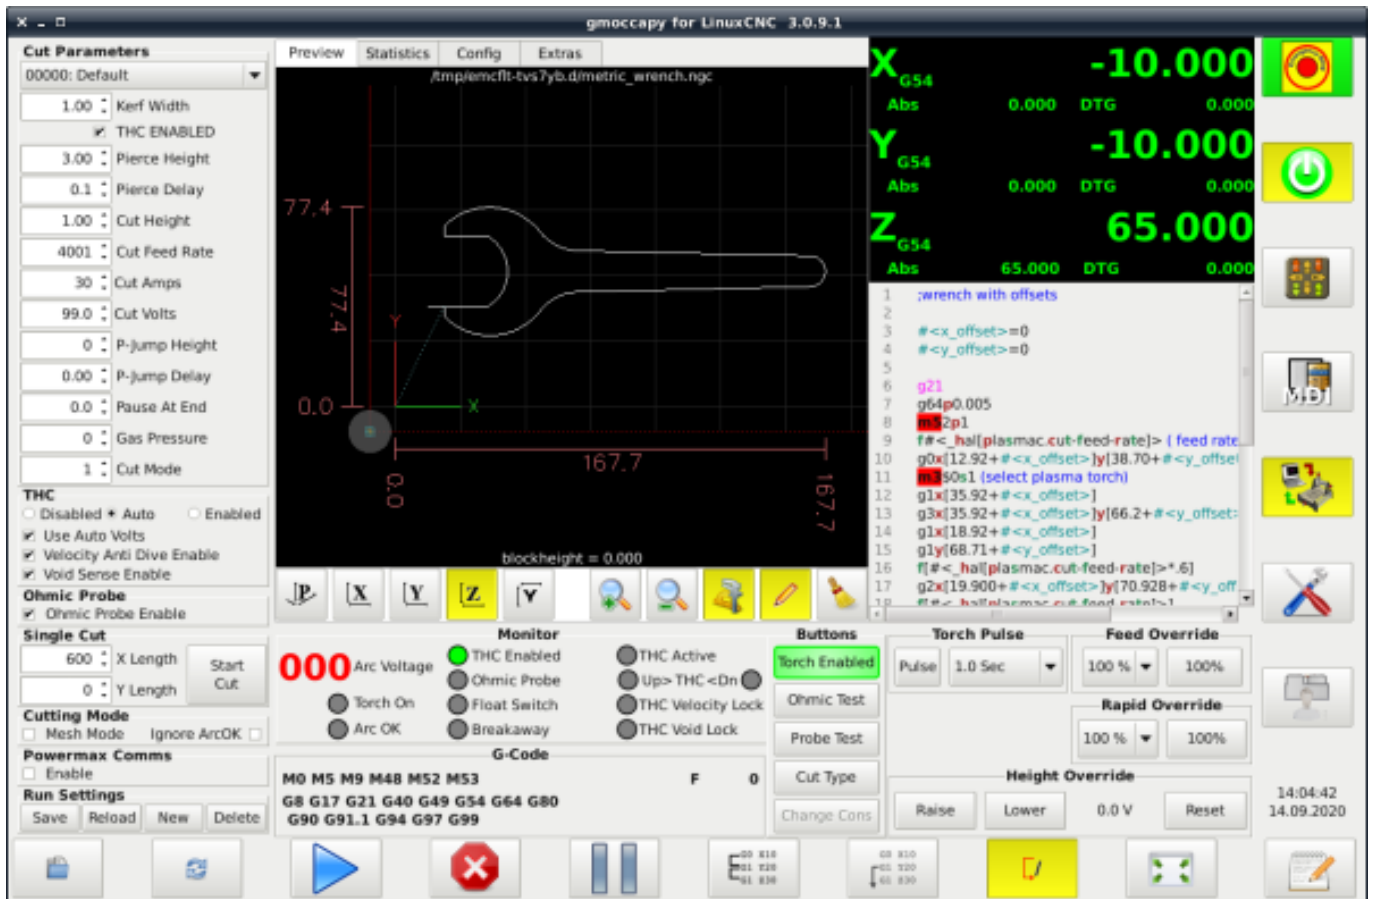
gmoccapy for LinuxCNC 3.0.9.1

Cut Parameters
00000: Default
1.00 Kerf Width
THC ENABLED
3.00 Pierce Height
0.1 Pierce Delay
1.00 Cut Height
4001 Cut Feed Rate
30 Cut Amps
99.0 Cut Volts
0 P-Jump Height
0.00 P-Jump Delay
0.0 Pause At End
0 Gas Pressure
1 Cut Mode
THC
Disabled Auto Enabled
Use Auto Volts
Velocity Anti Dive Enable
Void Sense Enable
Ohmic Probe
Ohmic Probe Enable
Single Cut
600 X Length
0 Y Length
Start Cut
Cutting Mode
Mesh Mode Ignore ArcOK
Powermax Comms
Enable
Run Settings
Save Reload New Delete

Preview Statistics Config Extras
/tmp/emcflt-tvs7yb.d/metric_wrench.ngc
77.4
77.4
0.0
Y
X
167.7
0.0
167.7
blockheight = 0.000

X G54 -10.000
Abs 0.000 DTG 0.000
Y G54 -10.000
Abs 0.000 DTG 0.000
Z G54 65.000
Abs 65.000 DTG 0.000

1 ;wrench with offsets
2
3 #<x_offset>=0
4 #<y_offset>=0
5
6 g21
7 g64p0.005
8 m52p1
9 f#<_hal[plasmac.cut-feed-rate]> ( feed rate
10 g0x[12.92+#<x_offset>]y[38.70+#<y_offset
11 m3$0s1 (select plasma torch)
12 g1x[35.92+#<x_offset>]
13 g3x[35.92+#<x_offset>]y[66.2+#<y_offset
14 g1x[18.92+#<x_offset>]
15 g1y[68.71+#<y_offset>]
16 f[#<_hal[plasmac.cut-feed-rate]>*.6]
17 g2x[19.900+#<x_offset>]y[70.928+#<y_off

MDI

000 Arc Voltage
Monitor
THC Enabled
Ohmic Probe
Float Switch
Breakaway
Torch On
Arc OK
THC Active
Up> THC <Dn
THC Velocity Lock
THC Void Lock
Buttons
Torch Enabled
Ohmic Test
Probe Test
Cut Type
Change Cons
Torch Pulse
Pulse 1.0 Sec
Feed Override
100 % 100%
Rapid Override
100 % 100%
Height Override
Raise Lower 0.0 V Reset
G-Code
M0 M5 M9 M48 M52 M53 F 0
G8 G17 G21 G40 G49 G54 G64 G80
G90 G91.1 G94 G97 G99
14:04:42
14.09.2020